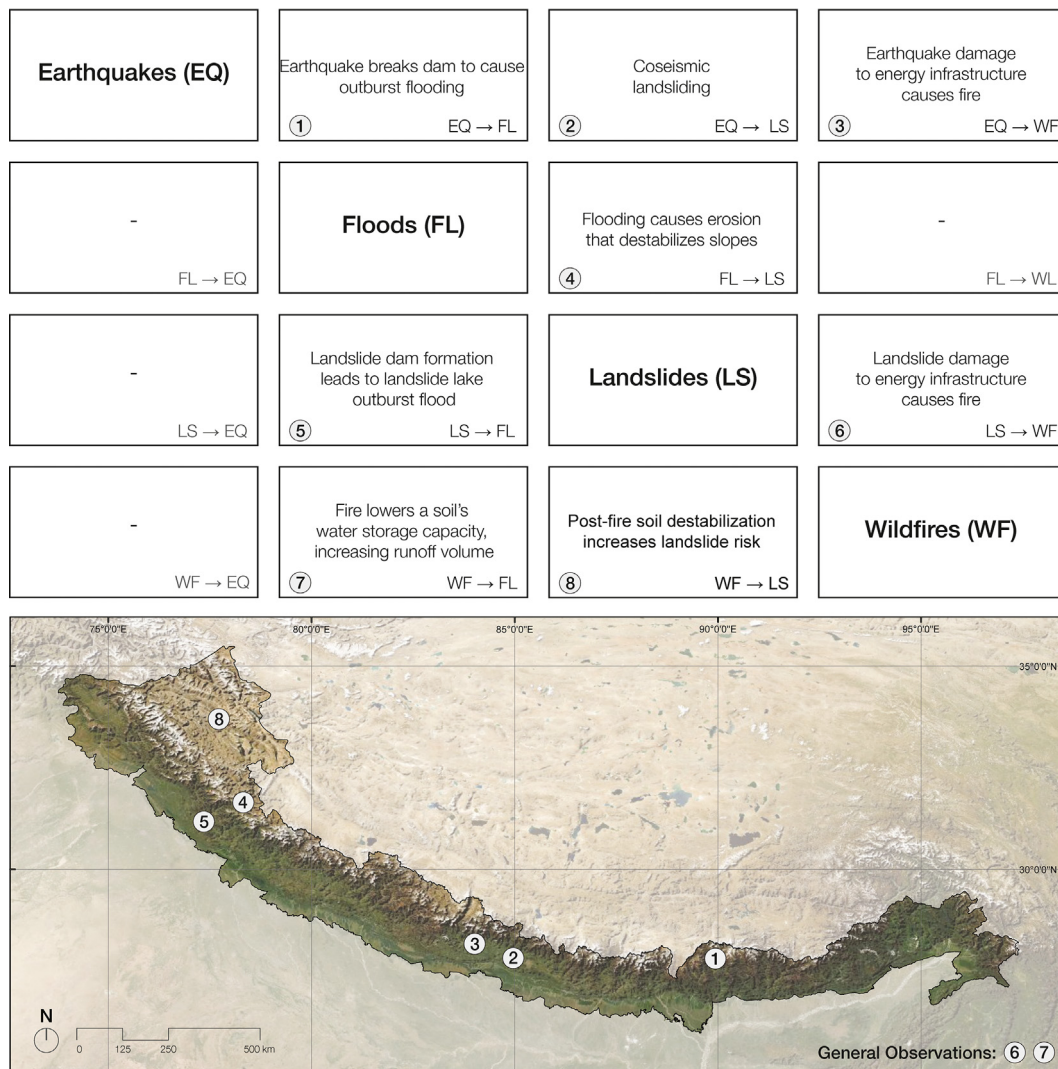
| Earthquakes (EQ) | Earthquake breaks dam to cause outburst flooding ① EQ → FL | Coseismic landsliding ② EQ → LS | Earthquake damage to energy infrastructure causes fire ③ EQ → WF |
|---|---|---|---|
| - FL → EQ | Floods (FL) | Flooding causes erosion that destabilizes slopes ④ FL → LS | - FL → WL |
| - LS → EQ | Landslide dam formation leads to landslide lake outburst flood ⑤ LS → FL | Landslides (LS) | Landslide damage to energy infrastructure causes fire ⑥ LS → WF |
| - WF → EQ | Fire lowers a soil's water storage capacity, increasing runoff volume ⑦ WF → FL | Post-fire soil destabilization increases landslide risk ⑧ WF → LS | Wildfires (WF) |

75°0'0"E 80°0'0"E 85°0'0"E 90°0'0"E 95°0'0"E

35°0'0"N

30°0'0"N

8 4 5 3 2 1

N

0 125 250 500 km

General Observations: ⑥ ⑦